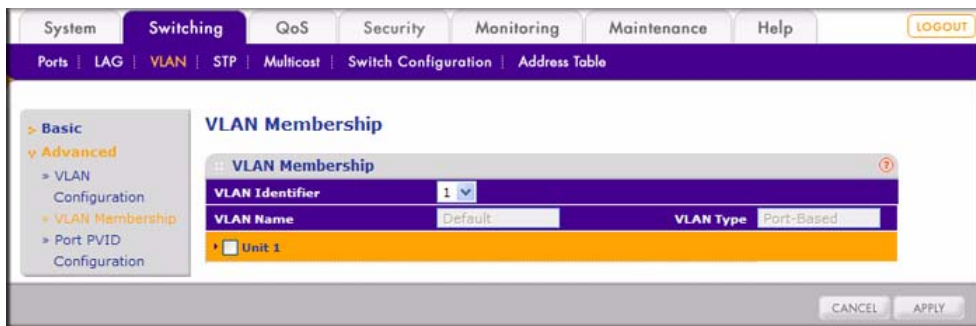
System | Switching | QoS | Security | Monitoring | Maintenance | Help | LOGOUT

Ports | LAG | VLAN | STP | Multicast | Switch Configuration | Address Table

> Basic
v Advanced
» VLAN Configuration
» VLAN Membership
» Port PVID Configuration

VLAN Membership

VLAN Membership

| VLAN Identifier | 1 | | |
|---|---|---|---|
| VLAN Name | Default | VLAN Type | Port-Based |

Unit 1

CANCEL APPLY